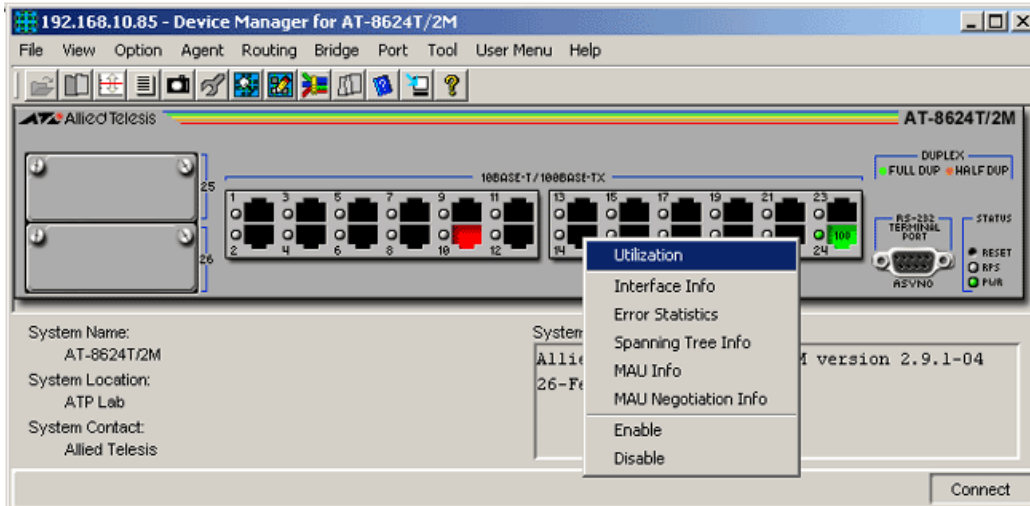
192.168.10.85 - Device Manager for AT-8624T/2M

File View Option Agent Routing Bridge Port Tool User Menu Help

Allied Telesis

AT-8624T/2M

25

26

10BASE-T/100BASE-TX

1 3 5 7 9 11

2 4 6 8 10 12

13 15 17 19 21 23

14 24

100

DUPLEX

FULL DUP HALF DUP

RS-232 TERMINAL PORT

ASYNO

STATUS

RESET

RPS

PWR

Utilization

Interface Info

Error Statistics

Spanning Tree Info

MAU Info

MAU Negotiation Info

Enable

Disable

System Name:

AT-8624T/2M

System Location:

ATP Lab

System Contact:

Allied Telesis

System

Allie M version 2.9.1-04

26-Fe

Connect